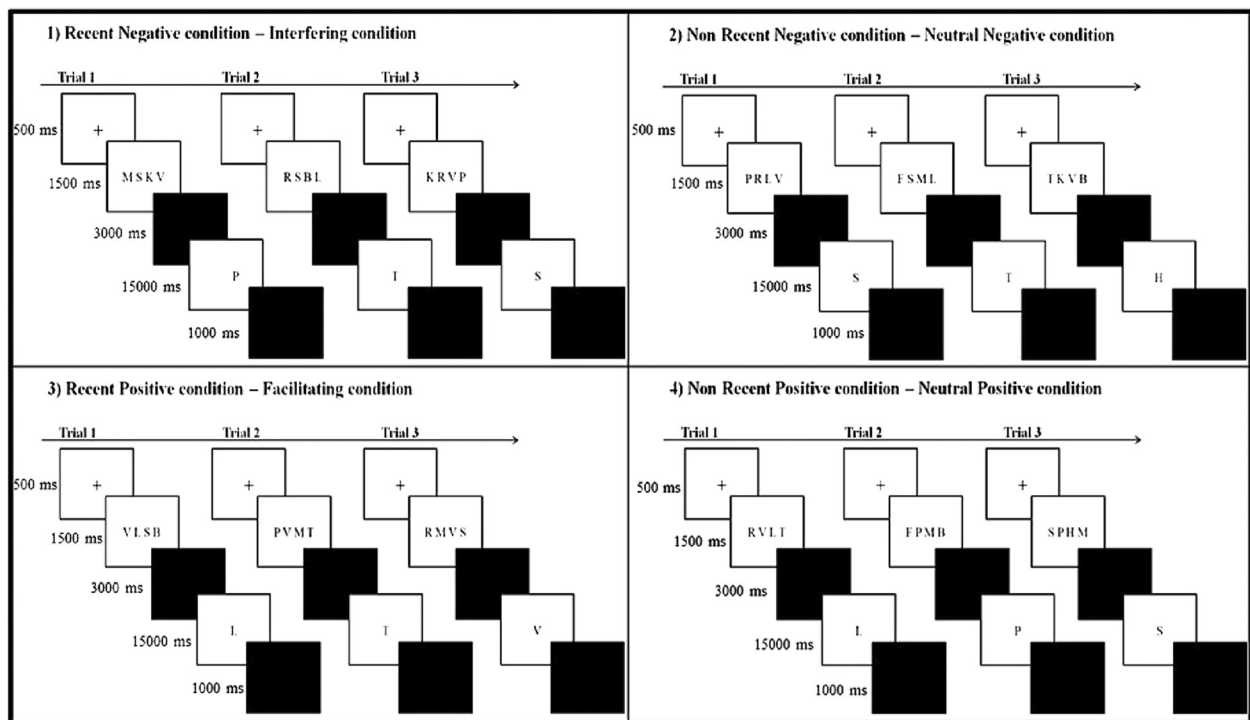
1) Recent Negative condition – Interfering condition

Trial 1 Trial 2 Trial 3

500 ms + + +

1500 ms M S K V R S B L K R V P

3000 ms

15000 ms P T S

1000 ms

2) Non Recent Negative condition – Neutral Negative condition

Trial 1 Trial 2 Trial 3

500 ms + + +

1500 ms P R L V F S M L T K V B

3000 ms

15000 ms S T H

1000 ms

3) Recent Positive condition – Facilitating condition

Trial 1 Trial 2 Trial 3

500 ms + + +

1500 ms V L S B P V M T R M V S

3000 ms

15000 ms L T V

1000 ms

4) Non Recent Positive condition – Neutral Positive condition

Trial 1 Trial 2 Trial 3

500 ms + + +

1500 ms R V L T F P M B S P H M

3000 ms

15000 ms L P S

1000 ms